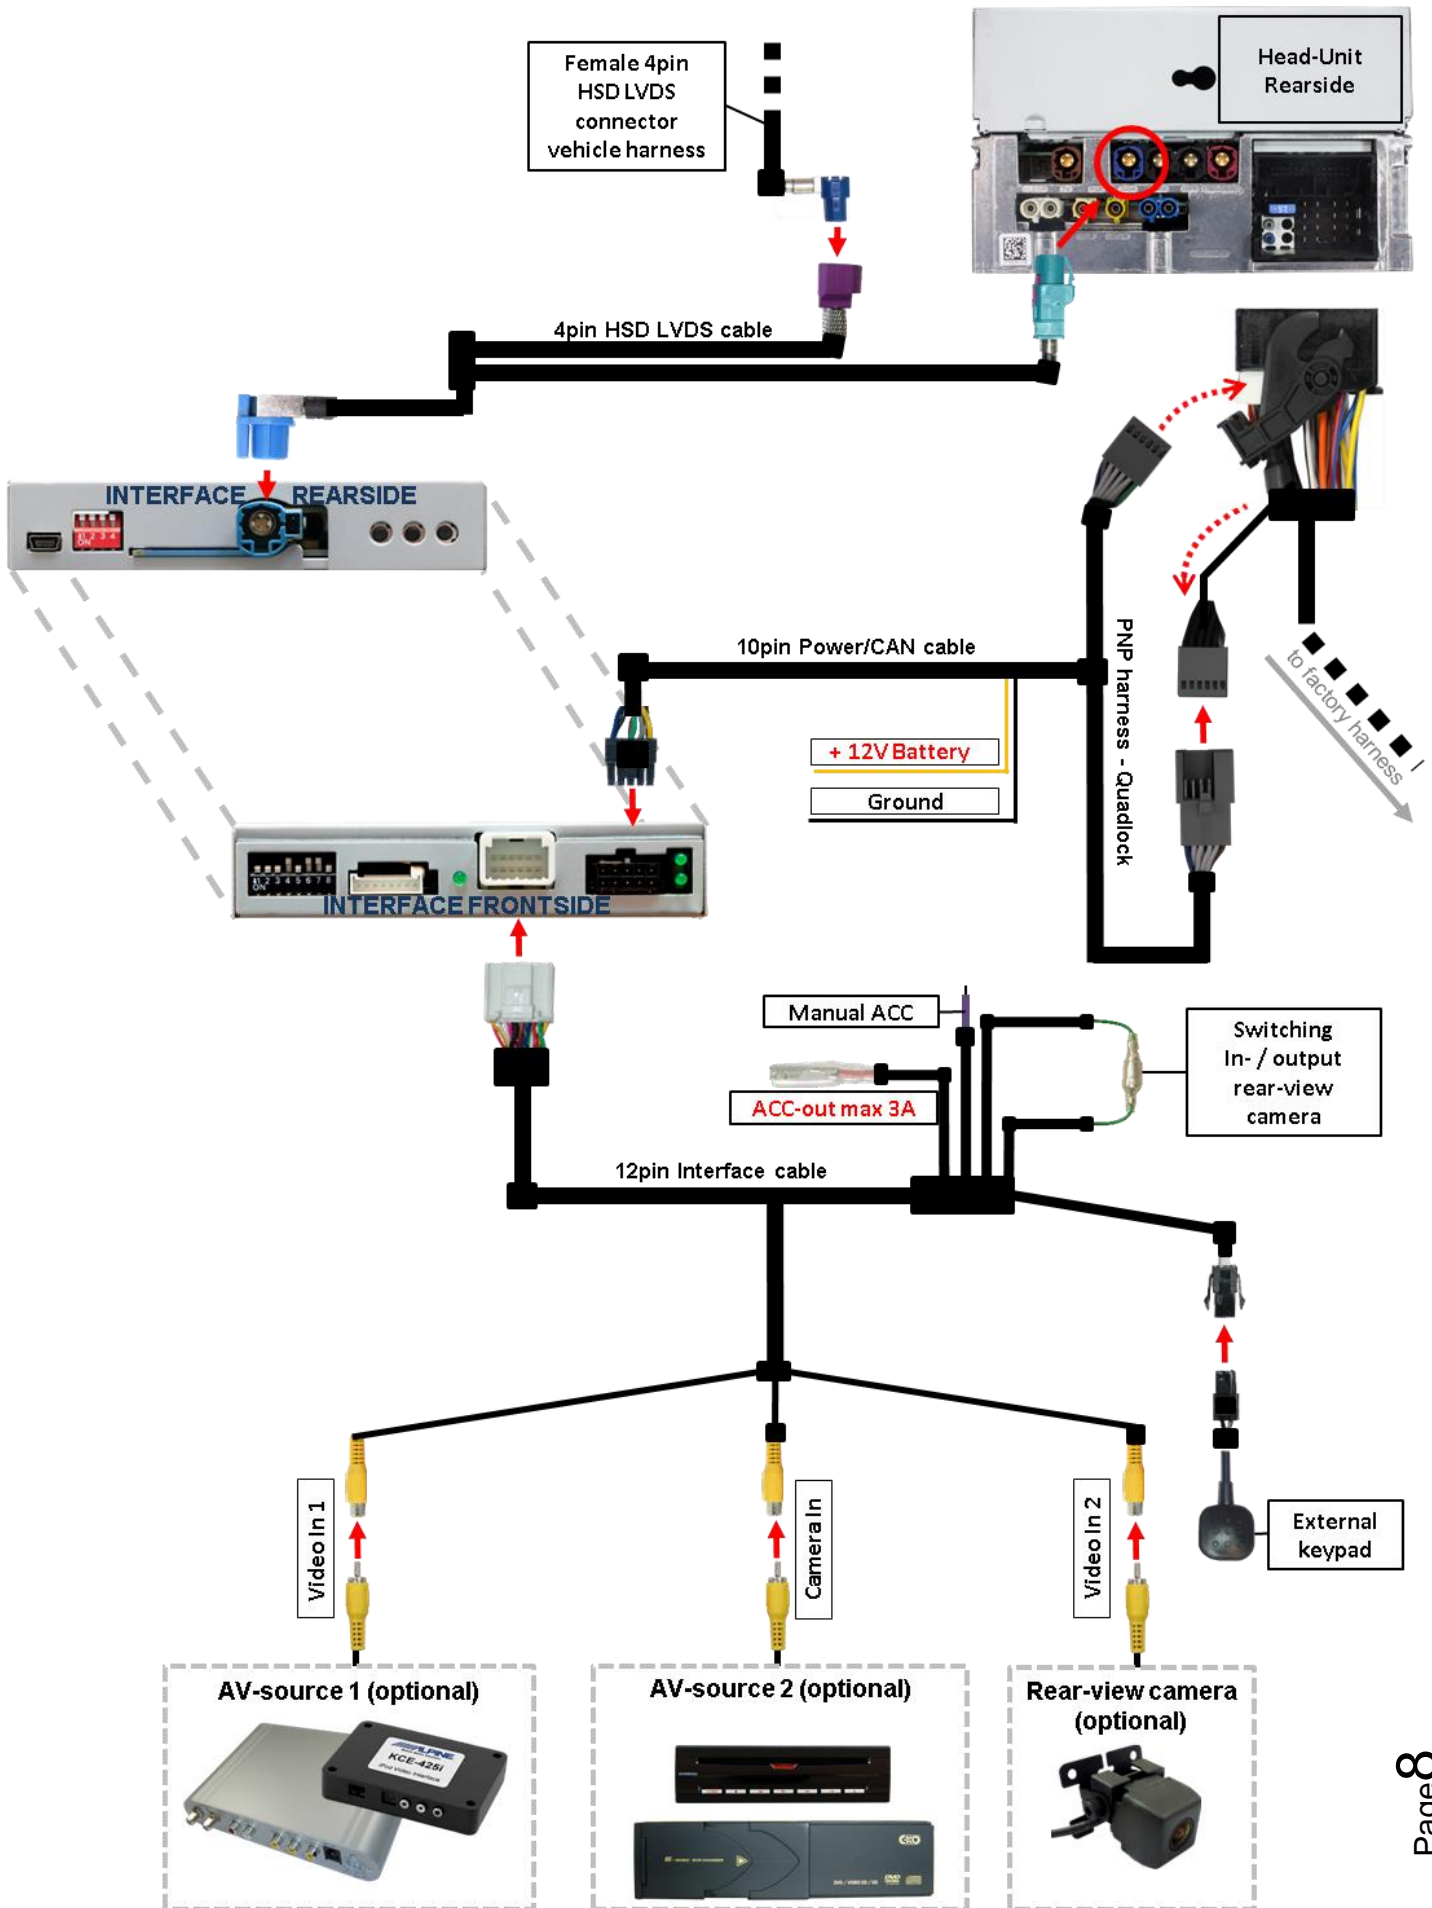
Female 4pin HSD LVDS connector vehicle harness

Head-Unit Rearside

4pin HSD LVDS cable

INTERFACE REARSIDE

10pin Power/CAN cable

+ 12V Battery

Ground

PNP harness - Quadlock

to factory harness

INTERFACE FRONTSIDE

Manual ACC

ACC-out max 3A

Switching In- / output rear-view camera

12pin Interface cable

External keypad

Video In 1

Camera In

Video In 2

AV-source 1 (optional)

AV-source 2 (optional)

Rear-view camera (optional)

KCE-425i

Page 8